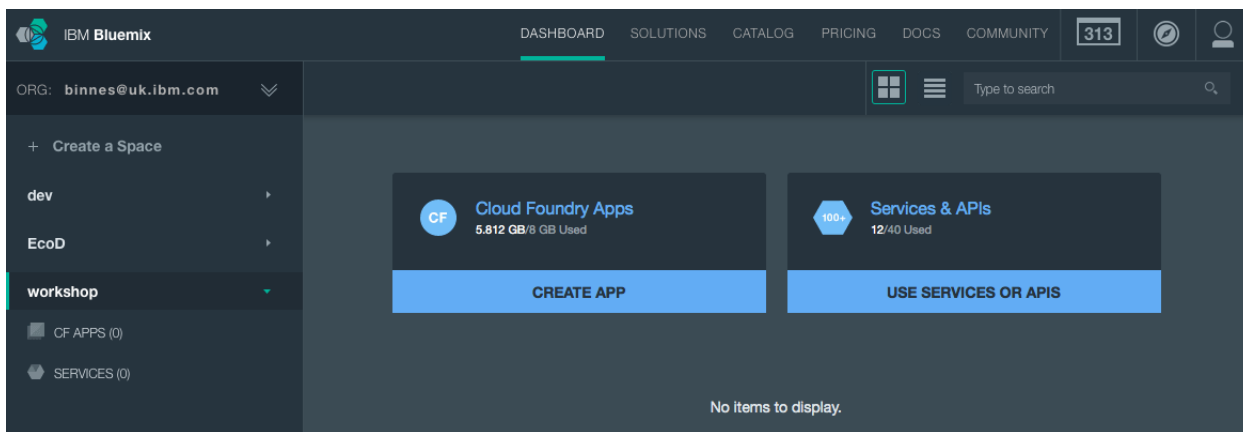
IBM Bluemix

DASHBOARD SOLUTIONS CATALOG PRICING DOCS COMMUNITY 313

ORG: binnes@uk.ibm.com

Type to search

+ Create a Space

dev

EcoD

workshop

CF APPS (0)

SERVICES (0)

CF Cloud Foundry Apps
5.812 GB/8 GB Used

CREATE APP

100+ Services & APIs
12/40 Used

USE SERVICES OR APIS

No items to display.